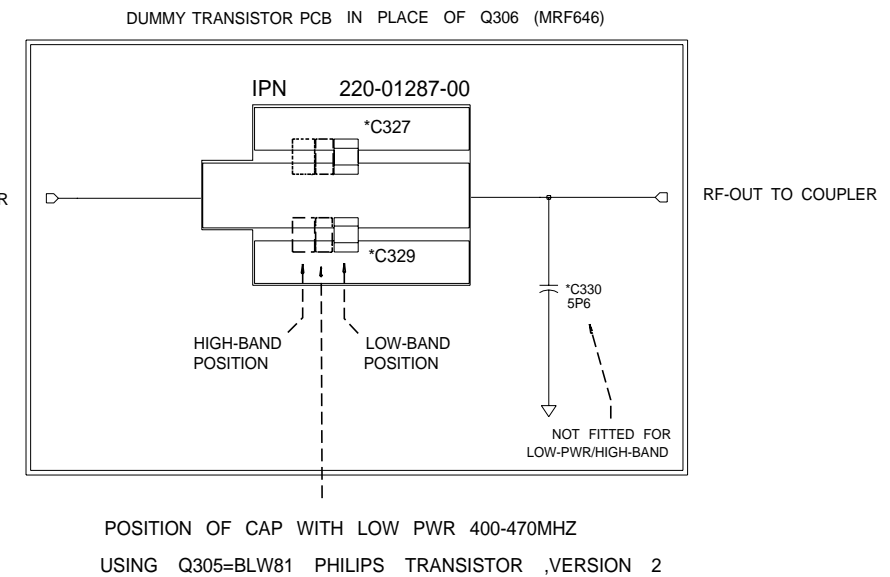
DUMMY TRANSISTOR PCB IN PLACE OF Q306 (MRF646)

IPN 220-01287-00

*C327

*C329

R

RF-OUT TO COUPLER

*C330
5P6

HIGH-BAND POSITION

LOW-BAND POSITION

NOT FITTED FOR LOW-PWR/HIGH-BAND

POSITION OF CAP WITH LOW PWR 400-470MHZ

USING Q305=BLW81 PHILIPS TRANSISTOR ,VERSION 2